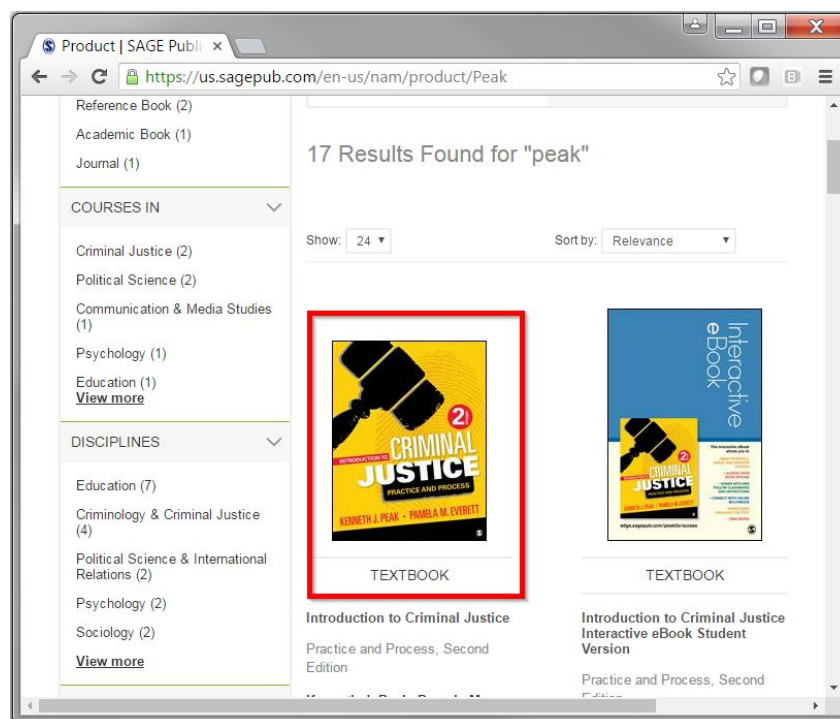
Product | SAGE Publi ×

https://us.sagepub.com/en-us/nam/product/Peak

Reference Book (2)

Academic Book (1)

Journal (1)

COURSES IN

Criminal Justice (2)

Political Science (2)

Communication & Media Studies (1)

Psychology (1)

Education (1)

View more

DISCIPLINES

Education (7)

Criminology & Criminal Justice (4)

Political Science & International Relations (2)

Psychology (2)

Sociology (2)

View more

17 Results Found for "peak"

Show: 24

Sort by: Relevance

INTRODUCTION TO CRIMINAL JUSTICE 2e PRACTICE AND PROCESS KENNETH J. PEAK • PAMELA M. EVERETT

TEXTBOOK

Introduction to Criminal Justice

Practice and Process, Second Edition

Interactive eBook

CRIMINAL JUSTICE

TEXTBOOK

Introduction to Criminal Justice Interactive eBook Student Version

Practice and Process, Second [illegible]